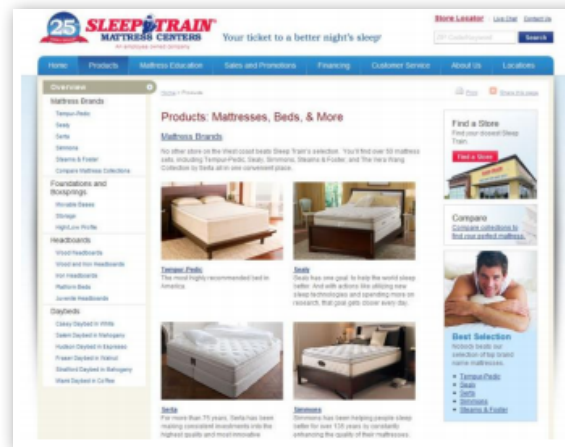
25 SLEEP TRAIN MATTRESS CENTERS

Your ticket to a better night's sleep!

Store Locator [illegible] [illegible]

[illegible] Search

Home Products Mattress Education Sales and Promotions Financing Customer Service About Us Locations

Overview

Mattress Brands

Tempur-Pedic

Sealy

Serta

Simmons

Stearns & Foster

Compare Mattress Collections

Foundations and Boxsprings

Movable Bases

Storage

High/Low Profile

Headboards

Wood Headboards

Wood and Iron Headboards

Iron Headboards

Platform Beds

Juvenile Headboards

Daybeds

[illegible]

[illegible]

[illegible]

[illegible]

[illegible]

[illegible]

Home > Products

Print Share this page

Products: Mattresses, Beds, & More

Mattress Brands

No other store on the West coast beats Sleep Train's selection. You'll find over 50 mattress sets, including Tempur-Pedic, Sealy, Simmons, Stearns & Foster, and The Vera Wang Collection by Serta all in one convenient place.

Tempur-Pedic
The most highly-recommended bed in America.

Sealy
Sealy has one goal: to help the world sleep better. And with actions like utilizing new sleep technologies and spending more on research, that goal gets closer every day.

Serta
For more than 75 years, Serta has been making consistent investments into the highest quality and most innovative

Simmons
Simmons has been helping people sleep better for over 135 years by constantly enhancing the quality of their mattresses.

Find a Store
Find your closest Sleep Train.

Find a Store

Compare
Compare collections to find our perfect mattress.

Best Selection
Nobody beats our selection of top brand name mattresses.

Tempur-Pedic
Sealy
Serta
Simmons
Stearns & Foster